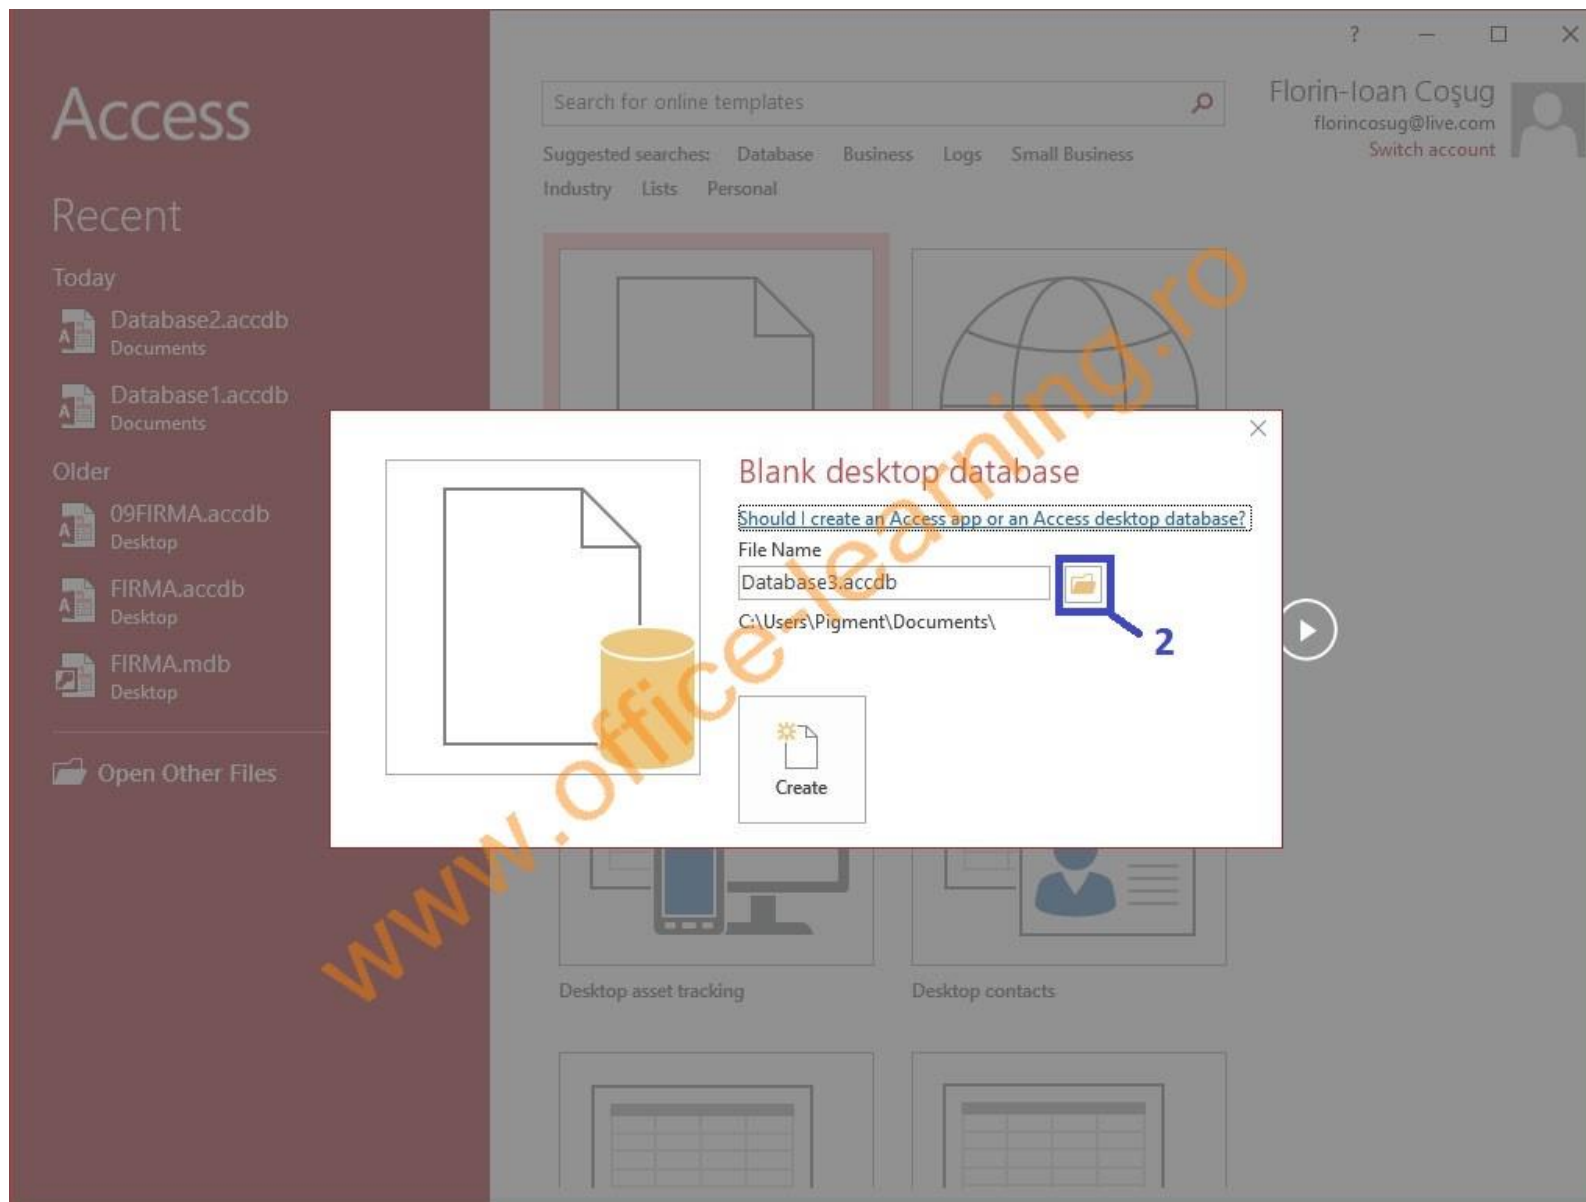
Access

Recent

Today

Database2.accdb
Documents

Database1.accdb
Documents

Older

09FIRMA.accdb
Desktop

FIRMA.accdb
Desktop

FIRMA.mdb
Desktop

Open Other Files

? — ☐ ✕

Search for online templates

Suggested searches: Database Business Logs Small Business Industry Lists Personal

Florin-Ioan Coşug
florincosug@live.com
Switch account

Blank desktop database

Should I create an Access app or an Access desktop database?

File Name

Database3.accdb

C:\Users\Pigment\Documents\

2

Create

Desktop asset tracking

Desktop contacts

www.office-learning.ro